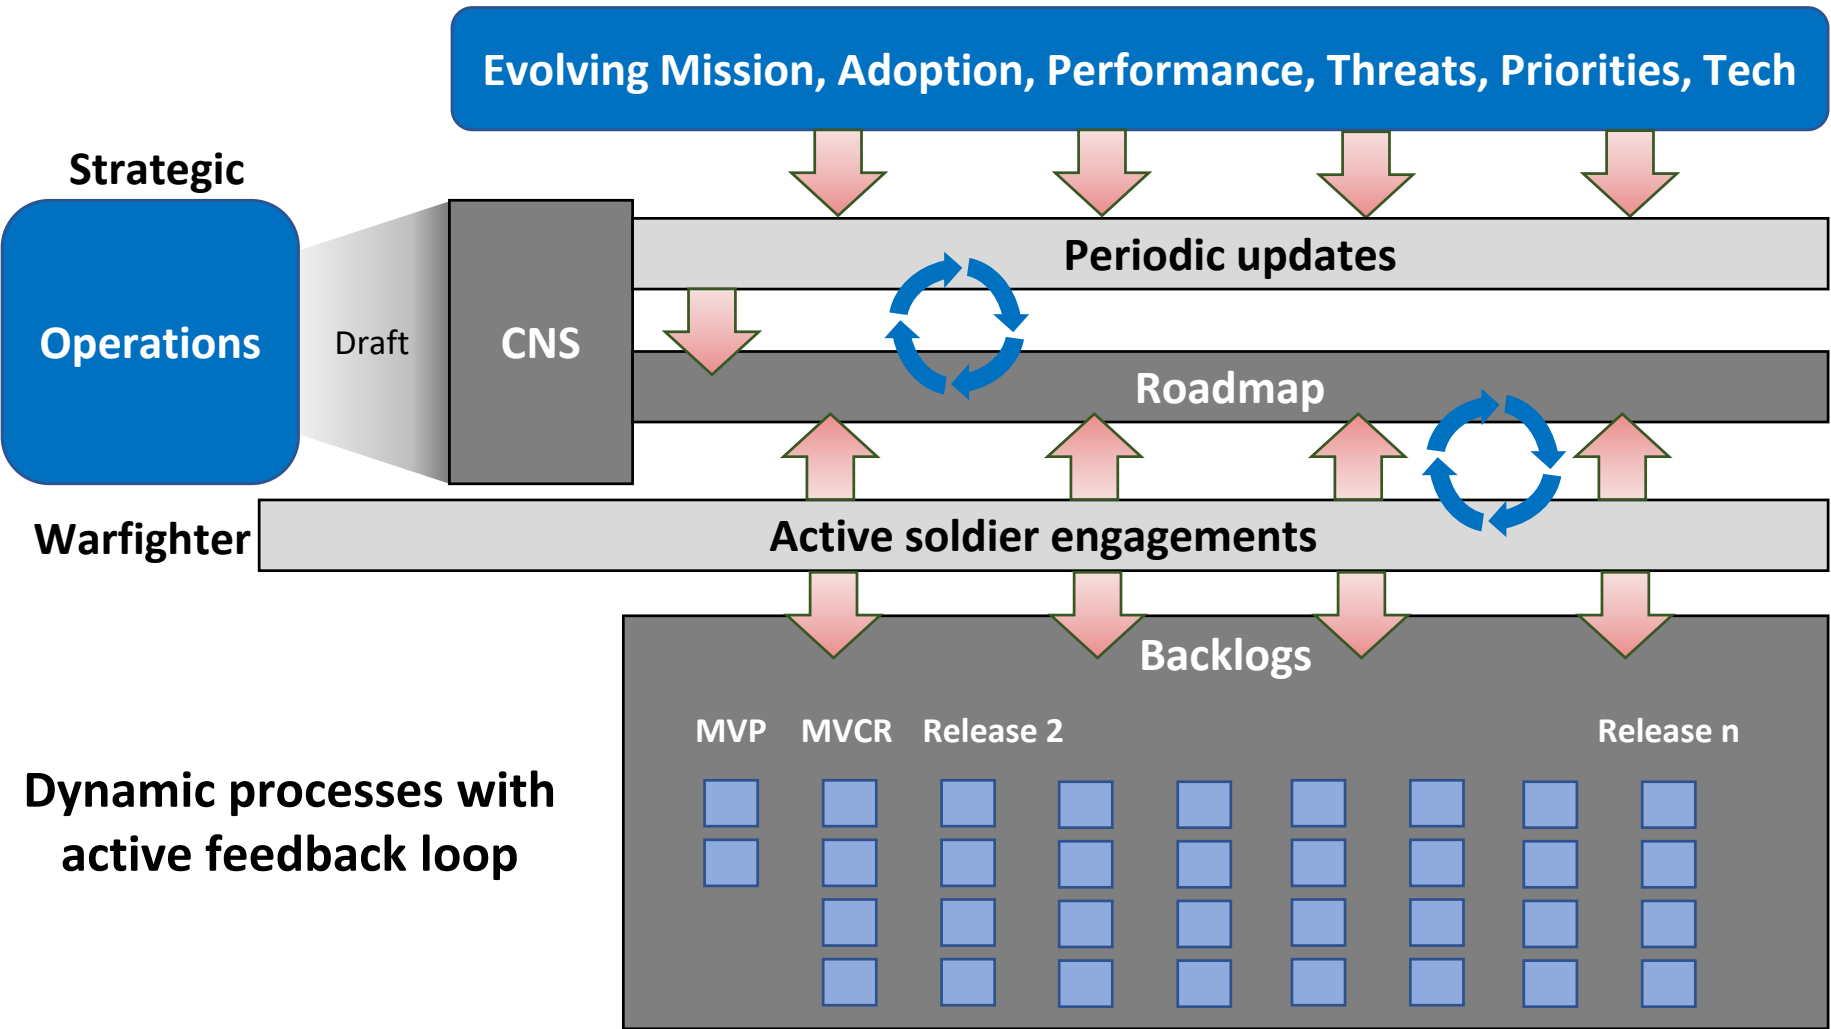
Evolving Mission, Adoption, Performance, Threats, Priorities, Tech

Strategic

Operations

Draft

CNS

Periodic updates

Roadmap

Warfighter

Active soldier engagements

Backlogs

MVP MVCR Release 2 Release n

Dynamic processes with active feedback loop